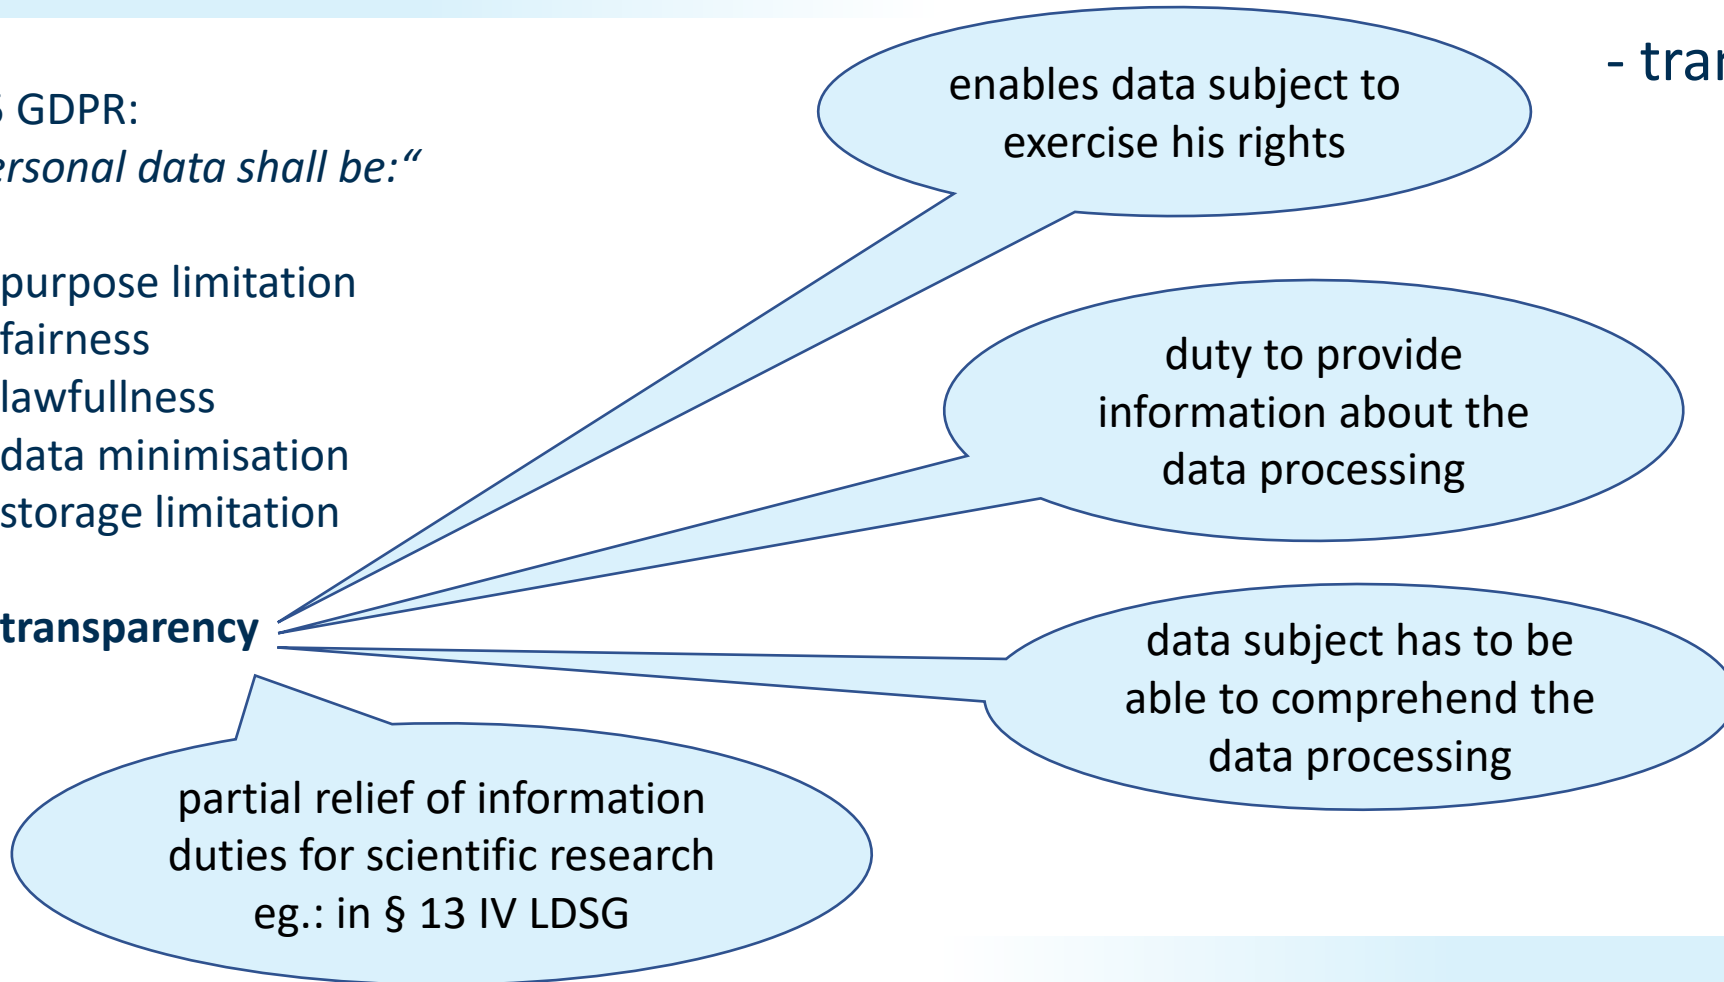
- tra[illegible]

§ GDPR:
ersonal data shall be:“

purpose limitation
fairness
lawfullness
data minimisation
storage limitation

transparency

enables data subject to exercise his rights

duty to provide information about the data processing

data subject has to be able to comprehend the data processing

partial relief of information duties for scientific research eg.: in § 13 IV LDSG